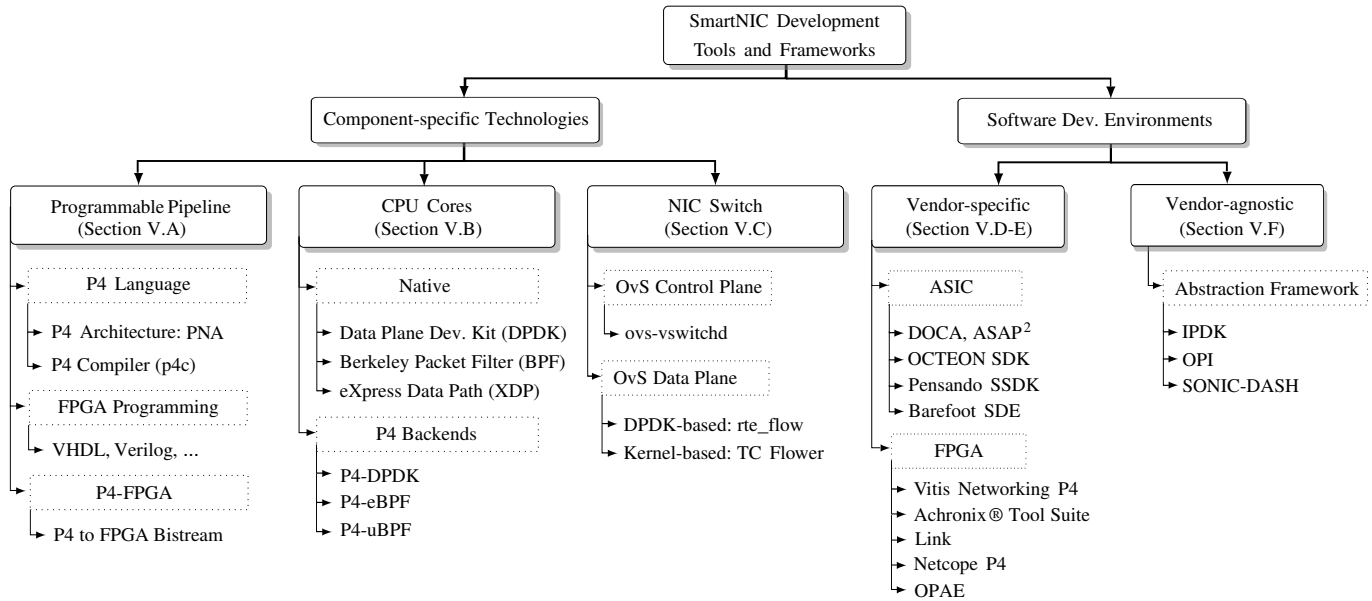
SmartNIC Development Tools and Frameworks

Component-specific Technologies

Software Dev. Environments

Programmable Pipeline (Section V.A)

P4 Language

P4 Architecture: PNA

P4 Compiler (p4c)

FPGA Programming

VHDL, Verilog, ...

P4-FPGA

P4 to FPGA Bistream

CPU Cores (Section V.B)

Native

Data Plane Dev. Kit (DPDK)

Berkeley Packet Filter (BPF)

eXpress Data Path (XDP)

P4 Backends

P4-DPDK

P4-eBPF

P4-uBPF

NIC Switch (Section V.C)

OvS Control Plane

ovs-vswitchd

OvS Data Plane

DPDK-based: rte_flow

Kernel-based: TC Flower

Vendor-specific (Section V.D-E)

ASIC

DOCA, ASAP$^2$

OCTEON SDK

Pensando SSDK

Barefoot SDE

FPGA

Vitis Networking P4

Achronix® Tool Suite

Link

Netcope P4

OPAE

Vendor-agnostic (Section V.F)

Abstraction Framework

IPDK

OPI

SONIC-DASH